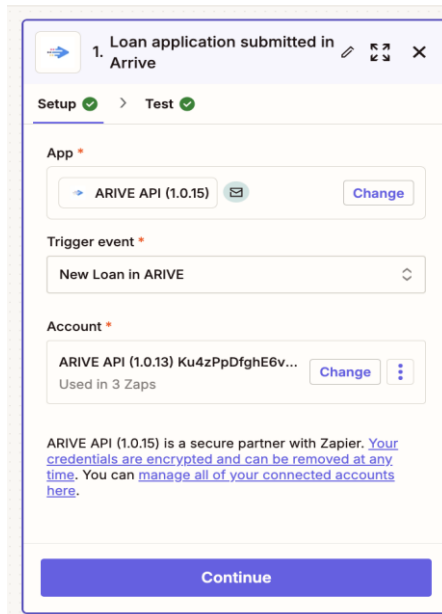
1. Loan application submitted in Arrive

Setup > Test

App *

ARIVE API (1.0.15)

Change

Trigger event *

New Loan in ARIVE

Account *

ARIVE API (1.0.13) Ku4zPpDfghE6v...

Used in 3 Zaps

Change

ARIVE API (1.0.15) is a secure partner with Zapier. Your credentials are encrypted and can be removed at any time. You can manage all of your connected accounts here.

Continue